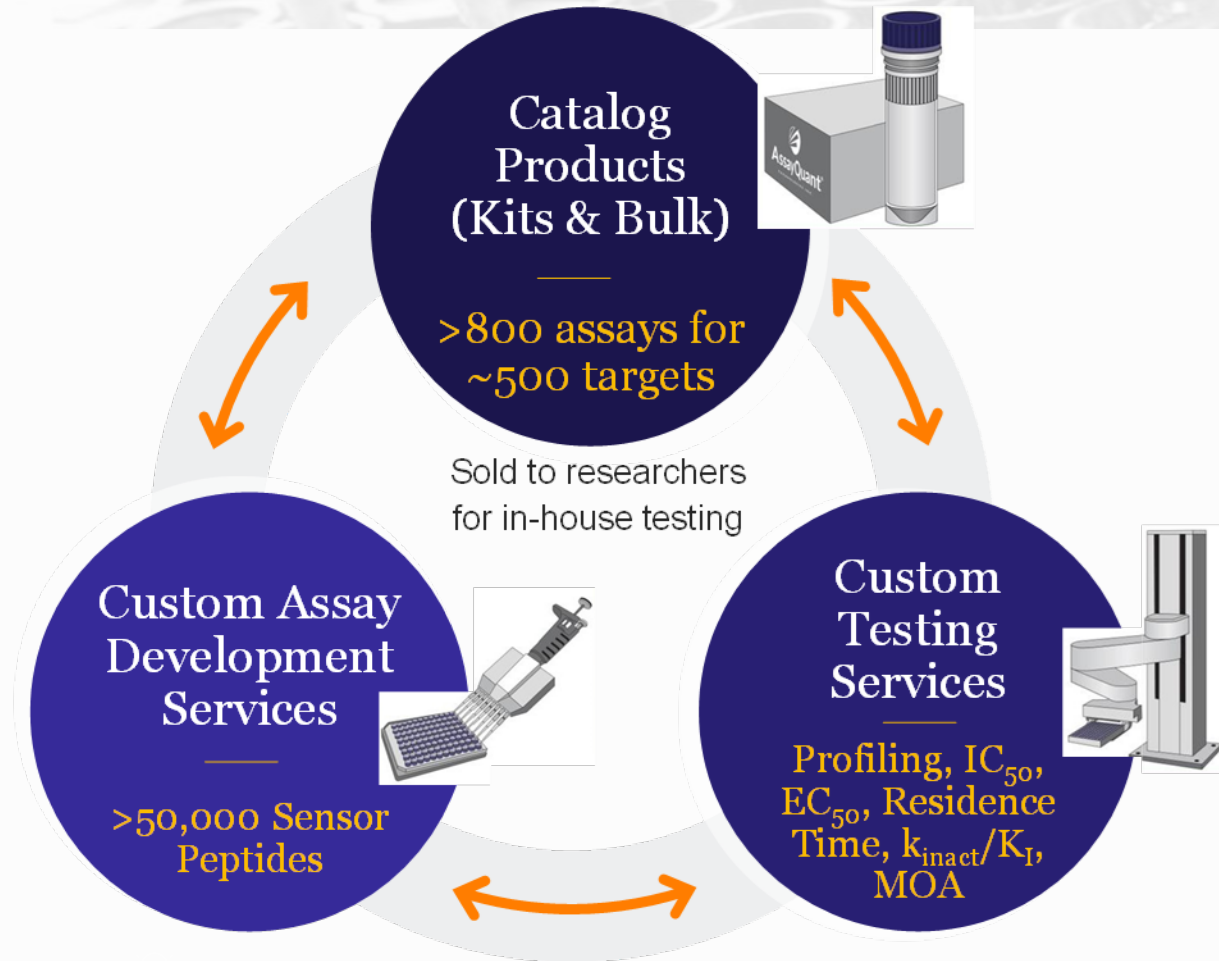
Catalog Products (Kits & Bulk)

>800 assays for ~500 targets

AssayQuant

Sold to researchers for in-house testing

Custom Assay Development Services

>50,000 Sensor Peptides

Custom Testing Services

Profiling, $IC_{50}$, $EC_{50}$, Residence Time, $k_{inact}/K_{I}$, MOA